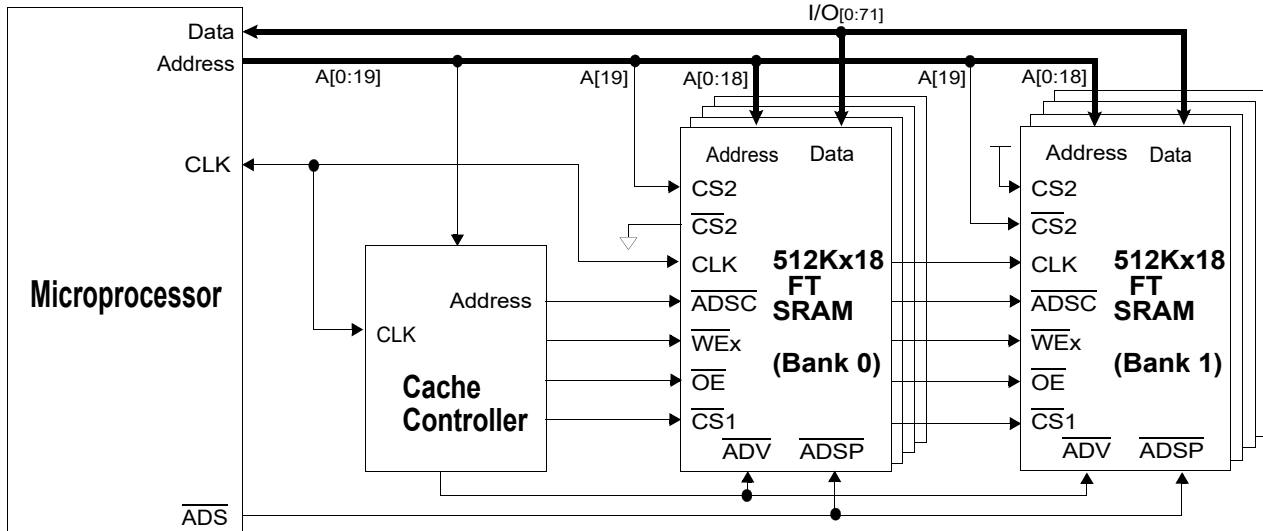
Data
Address
I/O[0:71]
A[0:19]
A[19]
A[0:18]
A[19]
A[0:18]
CLK
Address
Data
CS2
$\overline{CS}2$
CLK
$\overline{ADSC}$
$\overline{WE}x$
$\overline{OE}$
$\overline{CS}1$
$\overline{ADV}$
$\overline{ADSP}$
512Kx18 FT SRAM
(Bank 0)
Address
Data
CS2
$\overline{CS}2$
CLK
$\overline{ADSC}$
$\overline{WE}x$
$\overline{OE}$
$\overline{CS}1$
$\overline{ADV}$
$\overline{ADSP}$
512Kx18 FT SRAM
(Bank 1)
Microprocessor
Address
CLK
Cache Controller
$\overline{ADS}$